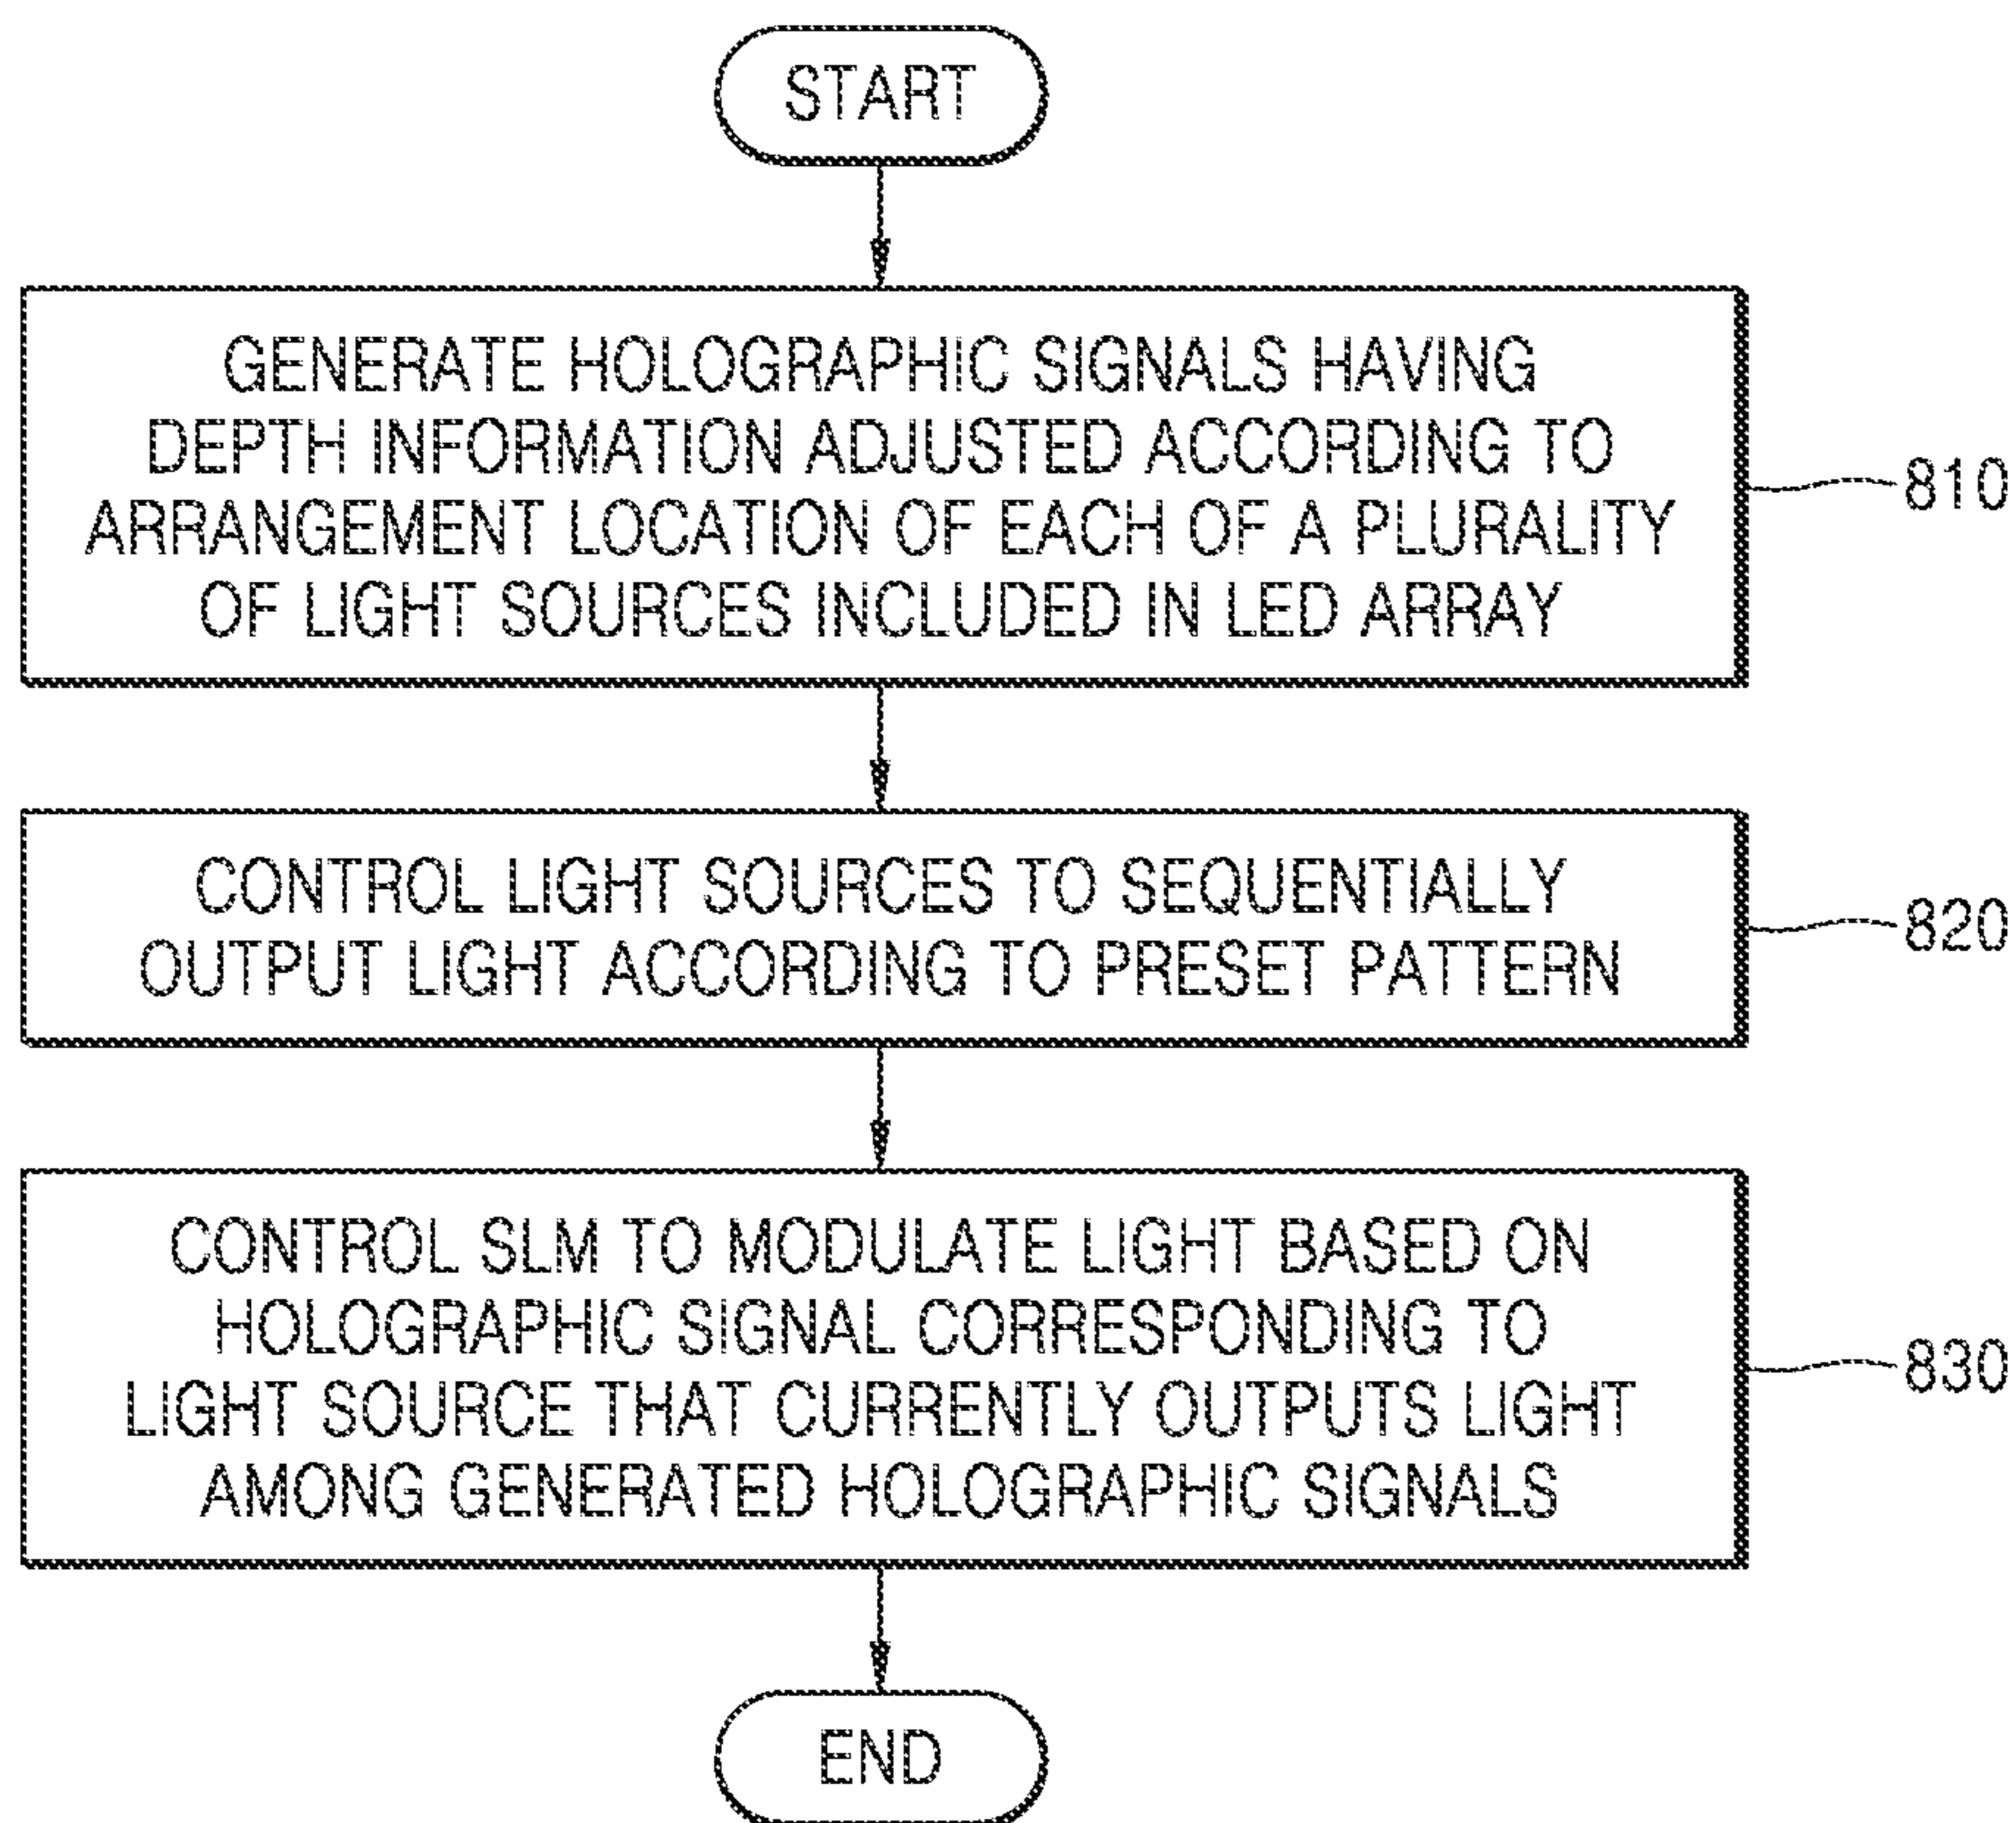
START

GENERATE HOLOGRAPHIC SIGNALS HAVING DEPTH INFORMATION ADJUSTED ACCORDING TO ARRANGEMENT LOCATION OF EACH OF A PLURALITY OF LIGHT SOURCES INCLUDED IN LED ARRAY

810

CONTROL LIGHT SOURCES TO SEQUENTIALLY OUTPUT LIGHT ACCORDING TO PRESET PATTERN

820

CONTROL SLM TO MODULATE LIGHT BASED ON HOLOGRAPHIC SIGNAL CORRESPONDING TO LIGHT SOURCE THAT CURRENTLY OUTPUTS LIGHT AMONG GENERATED HOLOGRAPHIC SIGNALS

830

END